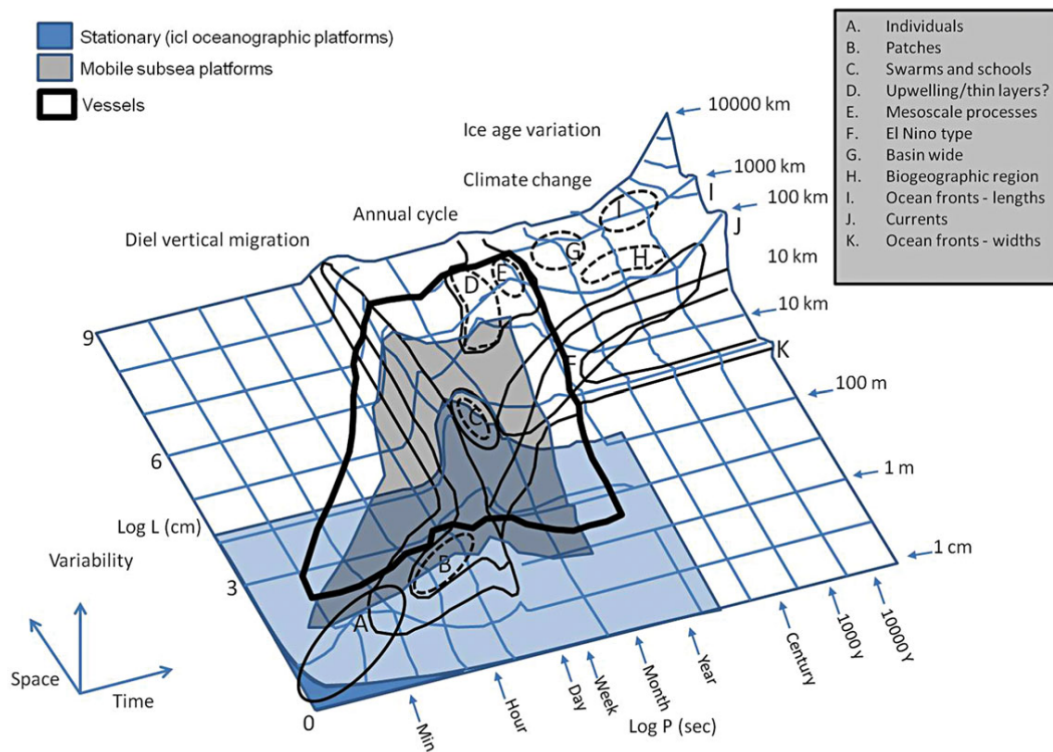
Stationary (icl oceanographic platforms)
Mobile subsea platforms
Vessels

A. Individuals
B. Patches
C. Swarms and schools
D. Upwelling/thin layers?
E. Mesoscale processes
F. El Nino type
G. Basin wide
H. Biogeographic region
I. Ocean fronts - lengths
J. Currents
K. Ocean fronts - widths

Ice age variation
Climate change
Annual cycle
Diel vertical migration

10000 km
1000 km
100 km
10 km
10 km
100 m
1 m
1 cm

I
J
K
D
E
G
H
I
F
C
B
A

9
6
Log L (cm)
3
0
Variability
Space
Time

Min
Hour
Day
Week
Month
Year
Century
1000Y
10000Y
Log P (sec)